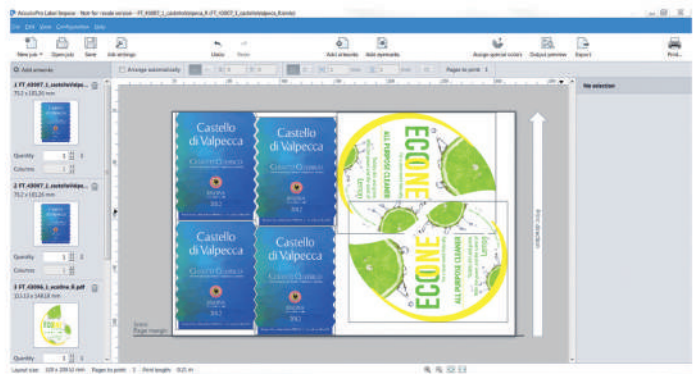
AccurioPro Label Impose - New for resale version - FT_43007_1_castellodivalpecca_R (FT_43007_1_castellodivalpecca_R.label)

File Edit View Configuration Help

New job Open job Save Job settings Undo Redo Add artwork Add eyemarks Assign special colors Output preview Export Print

Add artwork

Arrange automatically

Pages to print: 1

No selection

1 FT_43007_1_castellodivalpe...
70.2 x 135.35 mm

Quantity 1
Columns 1

2 FT_43007_2_castellodivalpe...
70.2 x 135.24 mm

Quantity 1
Columns 1

3 FT_43006_1_ecoline_R.pdf
151.13 x 148.18 mm

Quantity

Castello di Valpecca

Castello di Valpecca

Castello di Valpecca

Castello di Valpecca

ECOLINE
ALL PURPOSE CLEANER
Lemon

ECOLINE
ALL PURPOSE CLEANER
Lemon

Print direction

Layout size: 339 x 299.53 mm | Pages to print: 1 | Print length: 0.21 m